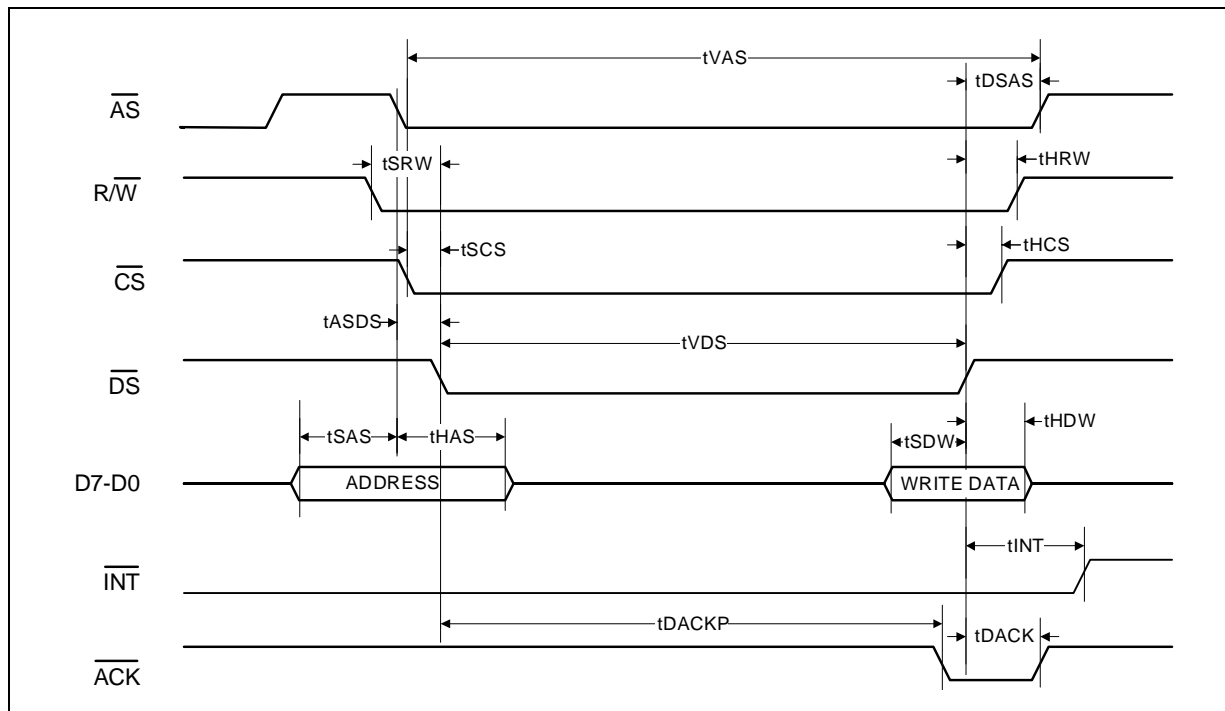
tVAS

$\overline{AS}$

tDSAS

$R/\overline{W}$

tSRW

tHRW

$\overline{CS}$

tSCS

tHCS

tASDS

$\overline{DS}$

tVDS

tSAS

tHAS

tSDW

tHDW

D7-D0

ADDRESS

WRITE DATA

$\overline{INT}$

tINT

tDACKP

tDACK

$\overline{ACK}$